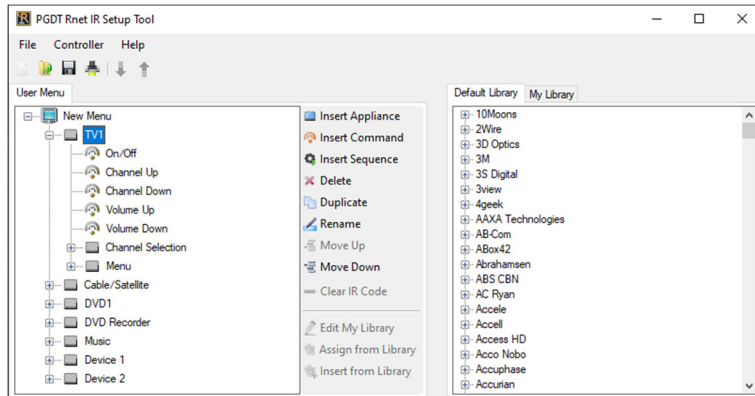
PGDT Rnet IR Setup Tool

File Controller Help

User Menu

New Menu
TV1
On/Off
Channel Up
Channel Down
Volume Up
Volume Down
Channel Selection
Menu
Cable/Satellite
DVD1
DVD Recorder
Music
Device 1
Device 2

Insert Appliance
Insert Command
Insert Sequence
Delete
Duplicate
Rename
Move Up
Move Down
Clear IR Code
Edit My Library
Assign from Library
Insert from Library

Default Library
My Library

10Moons
2Wire
3D Optics
3M
3S Digital
3view
4geek
AAXA Technologies
AB-Com
ABox42
Abrahamsen
ABS CBN
AC Ryan
Accele
Accell
Access HD
Acco Nobo
Accuphase
Accurian